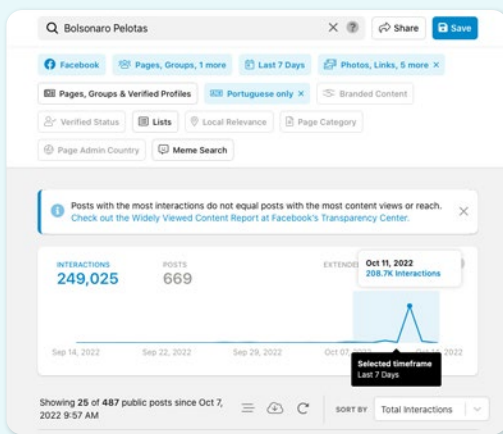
Bolsonaro Pelotas

Share

Save

Facebook

Pages, Groups, 1 more

Last 7 Days

Photos, Links, 5 more

Pages, Groups & Verified Profiles

Portuguese only

Branded Content

Verified Status

Lists

Local Relevance

Page Category

Page Admin Country

Meme Search

Posts with the most interactions do not equal posts with the most content views or reach. Check out the Widely Viewed Content Report at Facebook's Transparency Center.

INTERACTIONS
249,025

POSTS
669

EXTENDE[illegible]

Oct 11, 2022
208.7K Interactions

Sep 14, 2022

Sep 22, 2022

Sep 29, 2022

Oct 07, 2022

Oct 1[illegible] 2022

Selected timeframe
Last 7 Days

Showing 25 of 487 public posts since Oct 7, 2022 9:57 AM

SORT BY

Total Interactions